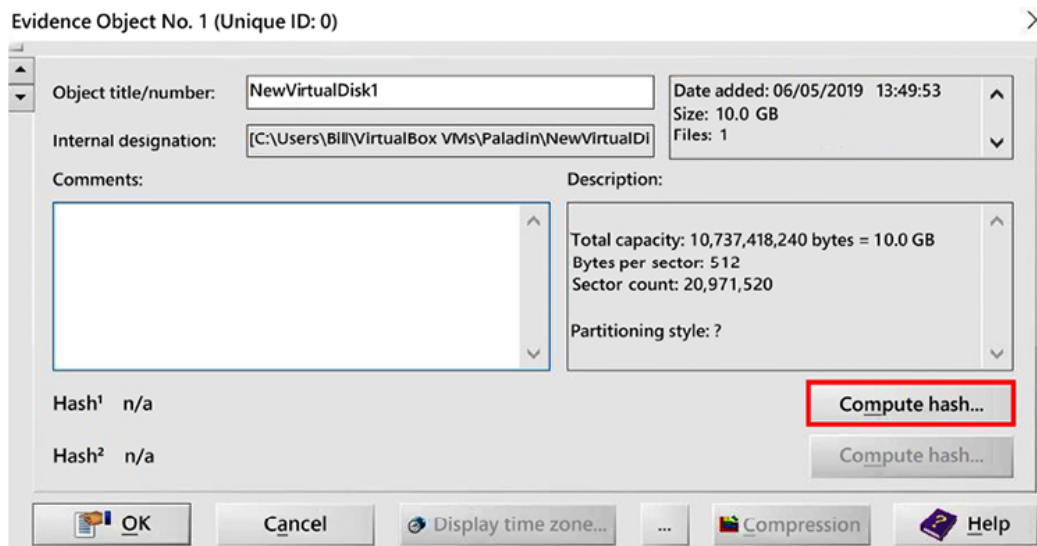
Evidence Object No. 1 (Unique ID: 0)

Object title/number: NewVirtualDisk1

Internal designation: [C:\Users\Bill\VirtualBox VMs\Paladin\NewVirtualDi

Date added: 06/05/2019 13:49:53
Size: 10.0 GB
Files: 1

Comments:

Description:

Total capacity: 10,737,418,240 bytes = 10.0 GB
Bytes per sector: 512
Sector count: 20,971,520

Partitioning style: ?

Hash¹ n/a

Compute hash...

Hash² n/a

Compute hash...

OK

Cancel

Display time zone...

...

Compression

Help